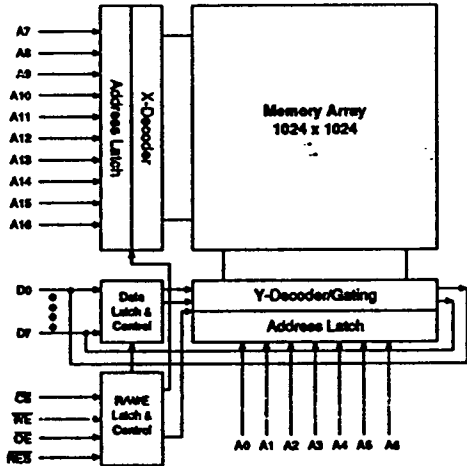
A7
A8
A9
A10
A11
A12
A13
A14
A15
A16

Address Latch

X-Decoder

Memory Array
1024 x 1024

D0
D7

Data Latch & Control

Y-Decoder/Gating

Address Latch

$\overline{CE}$
$\overline{WE}$
$\overline{OE}$
$\overline{RES}$

R/W/E Latch & Control

A0 A1 A2 A3 A4 A5 A6